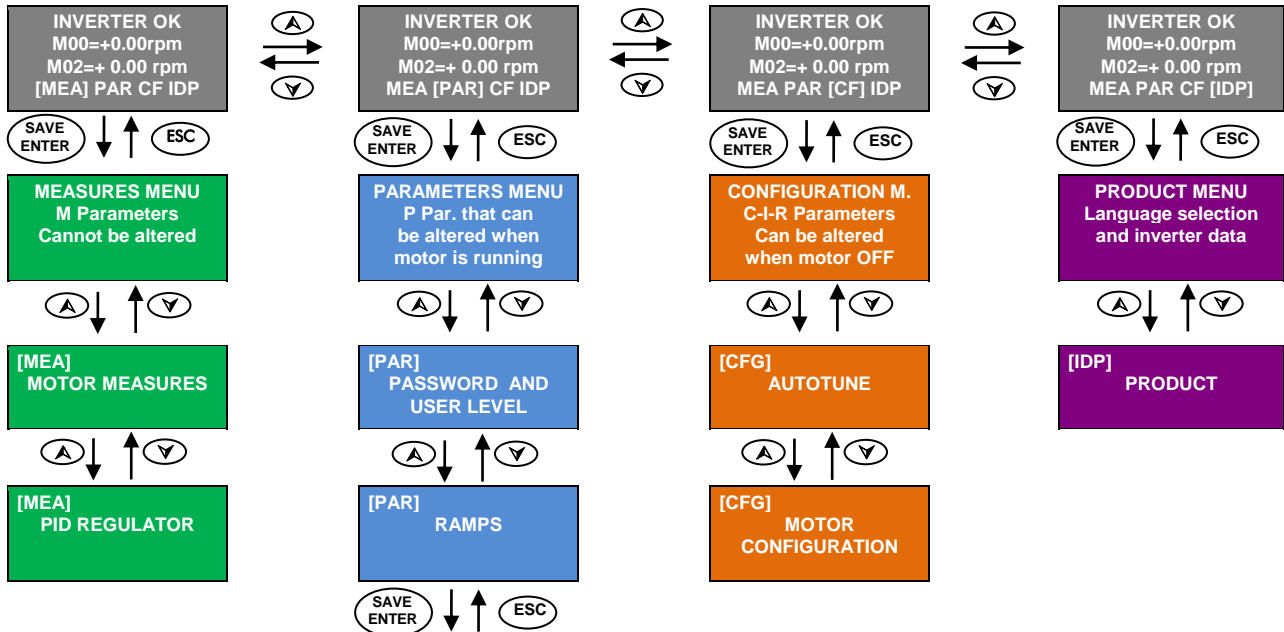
INVERTER OK
M00=+0.00rpm
M02=+ 0.00 rpm
[MEA] PAR CF IDP

INVERTER OK
M00=+0.00rpm
M02=+ 0.00 rpm
MEA [PAR] CF IDP

INVERTER OK
M00=+0.00rpm
M02=+ 0.00 rpm
MEA PAR [CF] IDP

INVERTER OK
M00=+0.00rpm
M02=+ 0.00 rpm
MEA PAR CF [IDP]

SAVE ENTER ESC

SAVE ENTER ESC

SAVE ENTER ESC

SAVE ENTER ESC

MEASURES MENU
M Parameters
Cannot be altered

PARAMETERS MENU
P Par. that can be altered when motor is running

CONFIGURATION M.
C-I-R Parameters
Can be altered when motor OFF

PRODUCT MENU
Language selection and inverter data

[MEA]
MOTOR MEASURES

[PAR]
PASSWORD AND USER LEVEL

[CFG]
AUTOTUNE

[IDP]
PRODUCT

[MEA]
PID REGULATOR

[PAR]
RAMPS

[CFG]
MOTOR CONFIGURATION

SAVE ENTER ESC